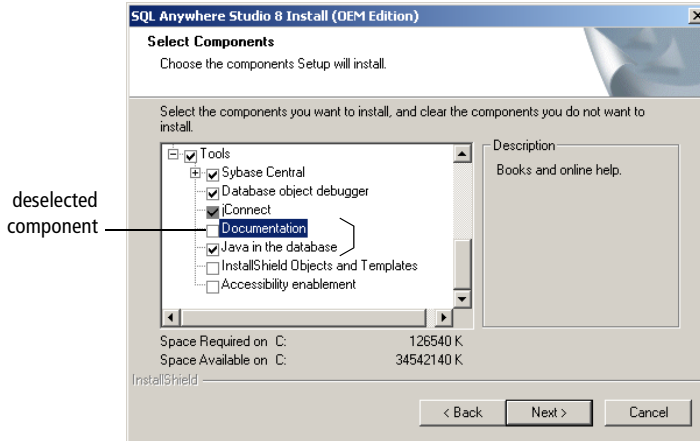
SQL Anywhere Studio 8 Install (OEM Edition)

Select Components

Choose the components Setup will install.

Select the components you want to install, and clear the components you do not want to install.

Tools
Sybase Central
Database object debugger
iConnect
Documentation
Java in the database
InstallShield Objects and Templates
Accessibility enablement

Description
Books and online help.

deselected component

Space Required on C: 126540 K
Space Available on C: 34542140 K

InstallShield

< Back
Next >
Cancel